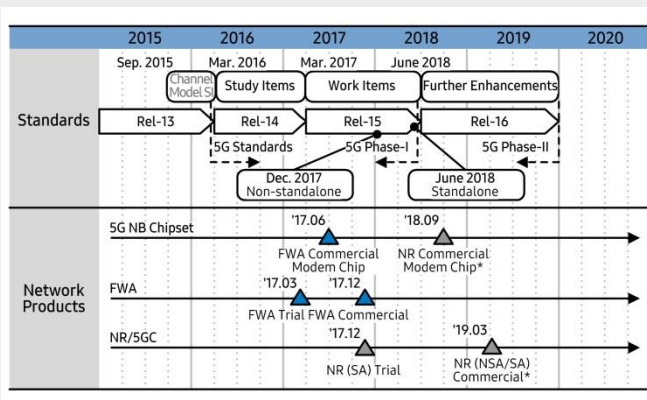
| | 2015 | 2016 | 2017 | 2018 | 2019 | 2020 |
|---|---|---|---|---|---|---|

Standards

Sep. 2015 Mar. 2016 Mar. 2017 June 2018

Channel Model SI

Study Items

Work Items

Further Enhancements

Rel-13

Rel-14

Rel-15

Rel-16

5G Standards

5G Phase-I

5G Phase-II

Dec. 2017 Non-standalone

June 2018 Standalone

Network Products

5G NB Chipset

'17.06

FWA Commercial Modem Chip

'18.09

NR Commercial Modem Chip*

FWA

'17.03

FWA Trial

'17.12

FWA Commercial

NR/5GC

'17.12

NR (SA) Trial

'19.03

NR (NSA/SA) Commercial*